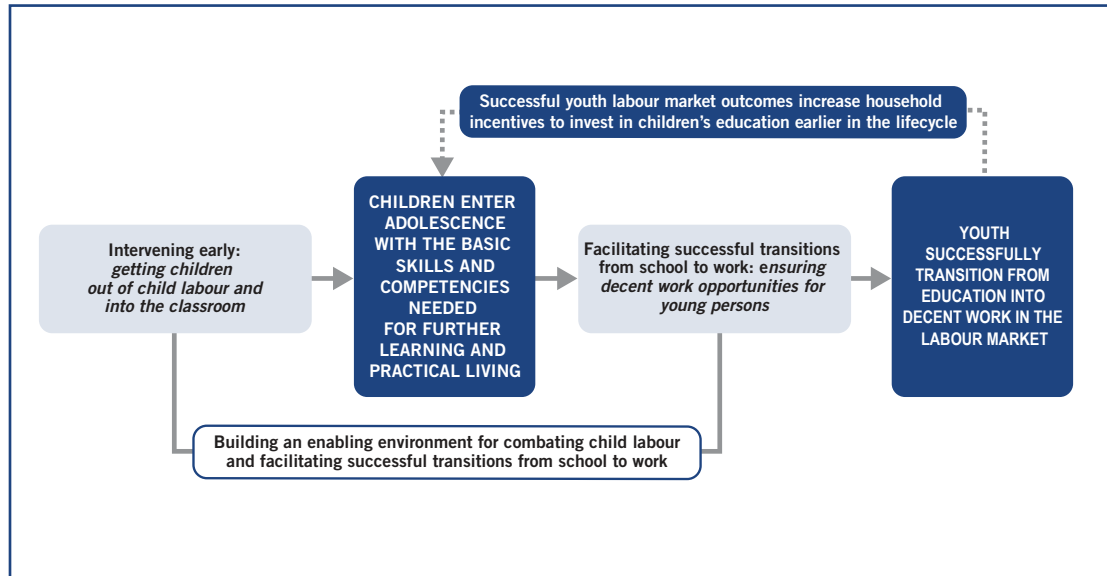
Successful youth labour market outcomes increase household incentives to invest in children's education earlier in the lifecycle

Intervening early: getting children out of child labour and into the classroom

CHILDREN ENTER ADOLESCENCE WITH THE BASIC SKILLS AND COMPETENCIES NEEDED FOR FURTHER LEARNING AND PRACTICAL LIVING

Facilitating successful transitions from school to work: ensuring decent work opportunities for young persons

YOUTH SUCCESSFULLY TRANSITION FROM EDUCATION INTO DECENT WORK IN THE LABOUR MARKET

Building an enabling environment for combating child labour and facilitating successful transitions from school to work